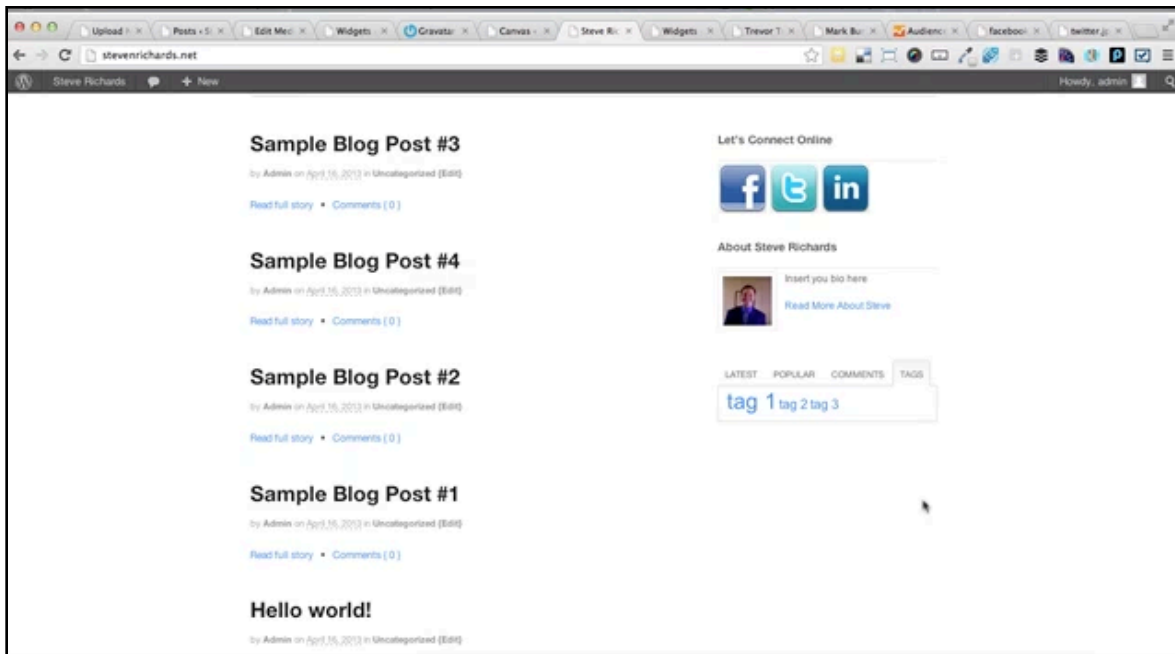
Upload ×
Posts ‹ S ×
Edit Med ×
Widgets ×
Gravatar ×
Canvas - ×
Steve Ri ×
Widgets ×
Trevor T ×
Mark Bu ×
Audienc ×
faceboo ×
twitter ×

stevenrichards.net

Steve Richards
+ New
Howdy, admin

Sample Blog Post #3

by Admin on April 16, 2013 in Uncategorized (Edit)

Read full story • Comments ( 0 )

Sample Blog Post #4

by Admin on April 16, 2013 in Uncategorized (Edit)

Read full story • Comments ( 0 )

Sample Blog Post #2

by Admin on April 16, 2013 in Uncategorized (Edit)

Read full story • Comments ( 0 )

Sample Blog Post #1

by Admin on April 16, 2013 in Uncategorized (Edit)

Read full story • Comments ( 0 )

Hello world!

by Admin on April 16, 2013 in Uncategorized (Edit)

Let's Connect Online

f
in

About Steve Richards

Insert you bio here

Read More About Steve

LATEST POPULAR COMMENTS TAGS

tag 1 tag 2 tag 3